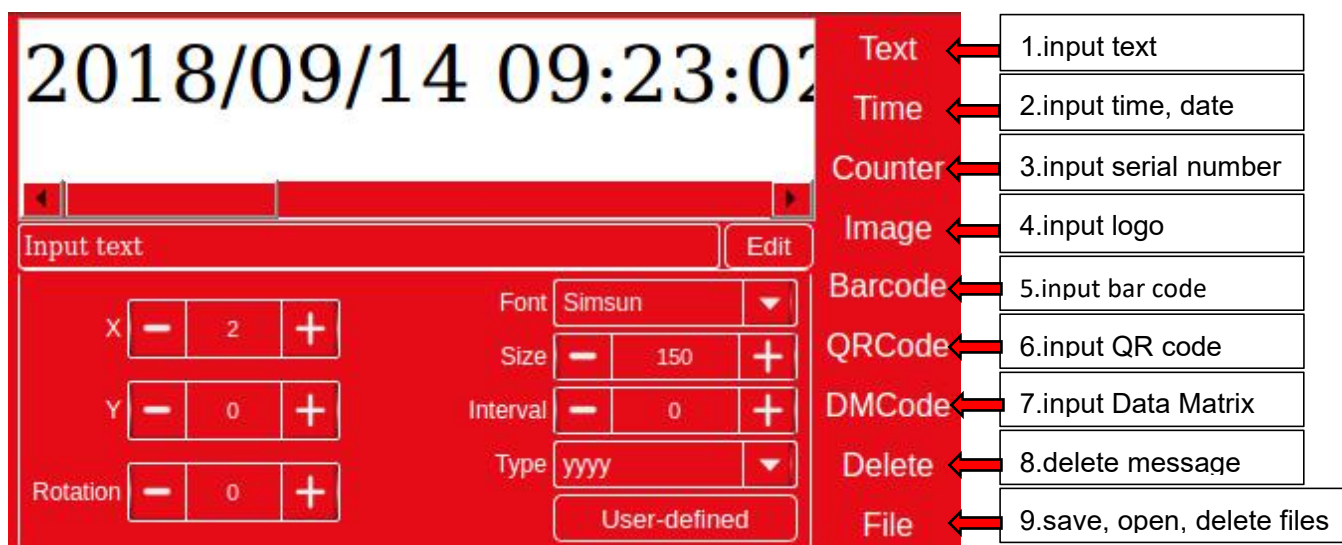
2018/09/14 09:23:0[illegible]

Input text
Edit

X 2
Y 0
Rotation 0

Font Simsun
Size 150
Interval 0
Type yyyy
User-defined

Text
Time
Counter
Image
Barcode
QRCode
DMCode
Delete
File

1.input text
2.input time, date
3.input serial number
4.input logo
5.input bar code
6.input QR code
7.input Data Matrix
8.delete message
9.save, open, delete files